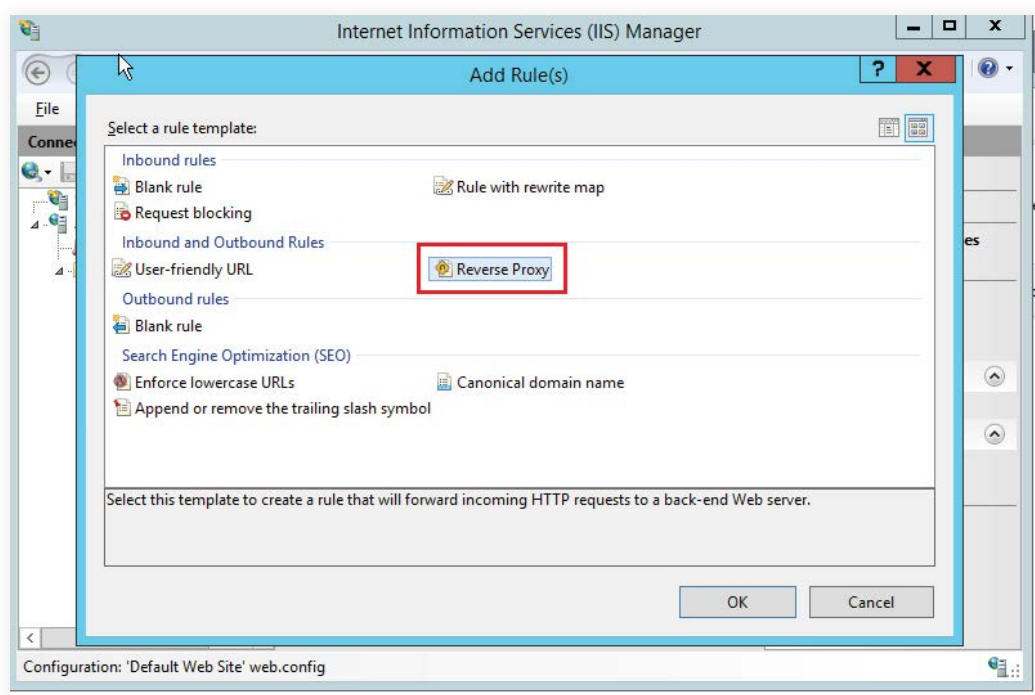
Internet Information Services (IIS) Manager

File

Conne

es

Add Rule(s)

?

X

Select a rule template:

Inbound rules

Blank rule

Rule with rewrite map

Request blocking

Inbound and Outbound Rules

User-friendly URL

Reverse Proxy

Outbound rules

Blank rule

Search Engine Optimization (SEO)

Enforce lowercase URLs

Canonical domain name

Append or remove the trailing slash symbol

Select this template to create a rule that will forward incoming HTTP requests to a back-end Web server.

OK

Cancel

Configuration: 'Default Web Site' web.config